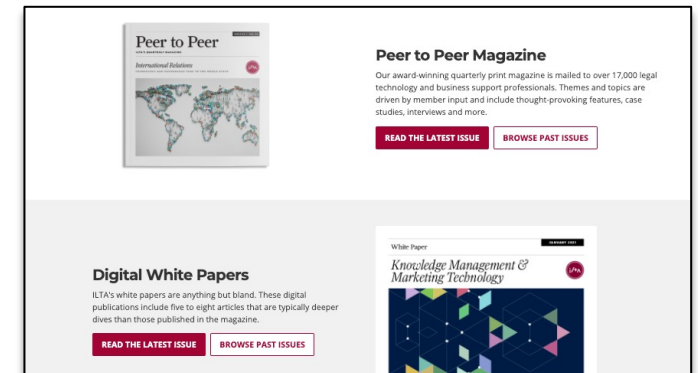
Peer to Peer
ILTA'S QUARTERLY MAGAZINE
International Relations
ILTA

Peer to Peer Magazine

Our award-winning quarterly print magazine is mailed to over 17,000 legal technology and business support professionals. Themes and topics are driven by member input and include thought-provoking features, case studies, interviews and more.

READ THE LATEST ISSUE
BROWSE PAST ISSUES

White Paper
JANUARY 2021
Knowledge Management & Marketing Technology
ILTA

Digital White Papers

ILTA's white papers are anything but bland. These digital publications include five to eight articles that are typically deeper dives than those published in the magazine.

READ THE LATEST ISSUE
BROWSE PAST ISSUES